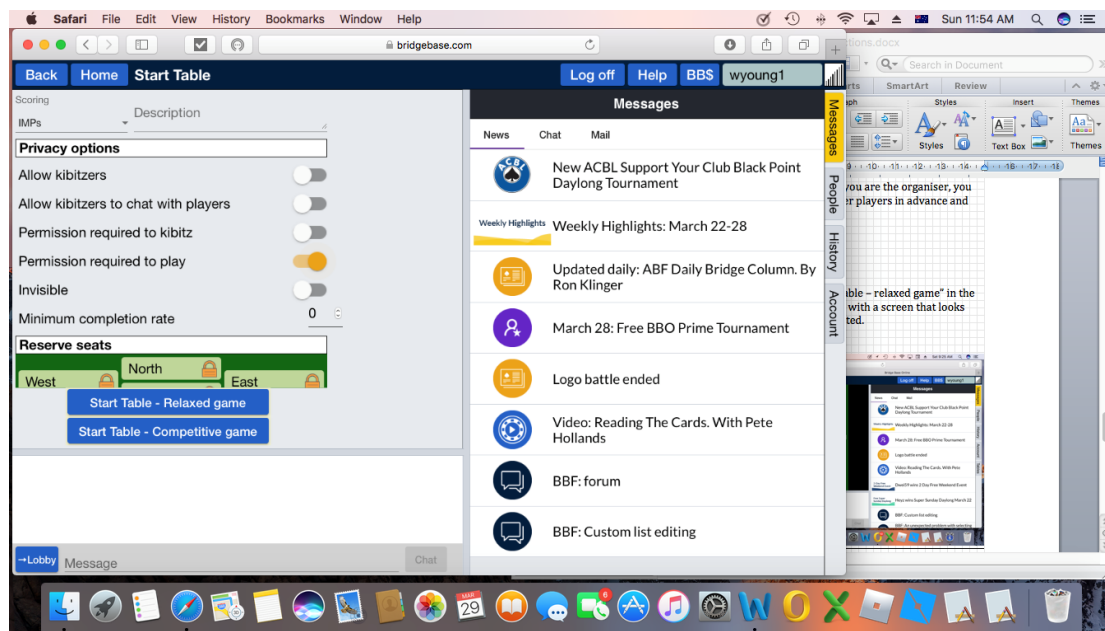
Safari File Edit View History Bookmarks Window Help

Sun 11:54 AM

bridgebase.com

Back Home Start Table

Log off Help BB$ wyoung1

Scoring
IMPs

Description

Privacy options

Allow kibitzers

Allow kibitzers to chat with players

Permission required to kibitz

Permission required to play

Invisible

Minimum completion rate 0

Reserve seats

North

West East

Start Table - Relaxed game

Start Table - Competitive game

→Lobby Message Chat

Messages

News Chat Mail

New ACBL Support Your Club Black Point Daylong Tournament

Weekly Highlights

Weekly Highlights: March 22-28

Updated daily: ABF Daily Bridge Column. By Ron Klinger

March 28: Free BBO Prime Tournament

Logo battle ended

Video: Reading The Cards. With Pete Hollands

BBF: forum

BBF: Custom list editing

Messages People History Account

tions.docx

Search in Document

rts SmartArt Review

aph Styles Insert Themes

Styles Text Box Themes

you are the organiser, you
r players in advance and

ble – relaxed game" in the
with a screen that looks
ted.

MAR 29